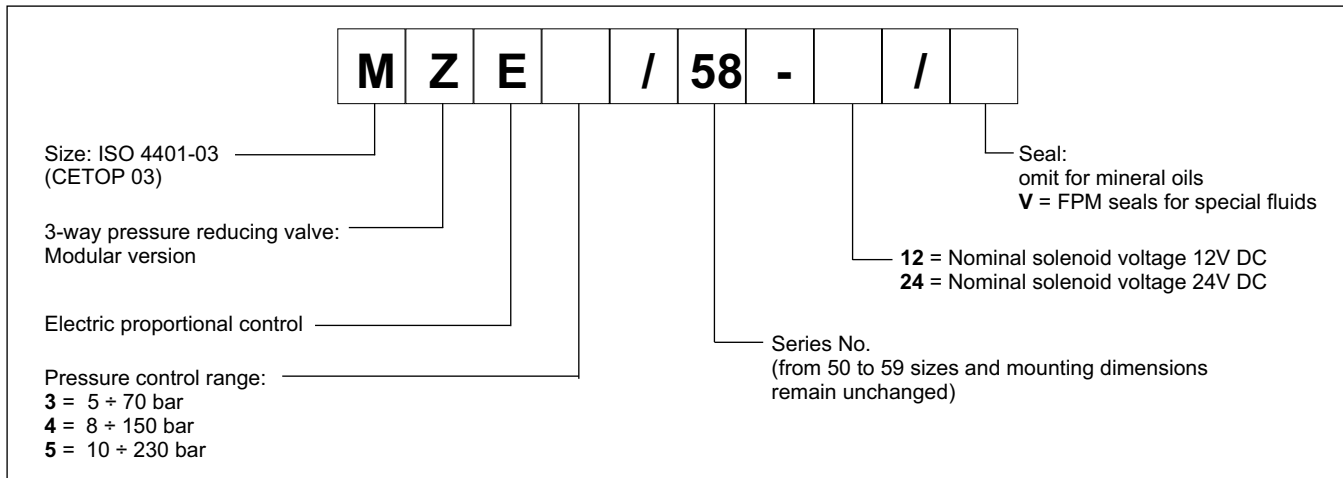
| M | Z | E |  | / | 58 | - |  | / |  |
|---|---|---|---|---|---|---|---|---|---|

Size: ISO 4401-03 (CETOP 03)

3-way pressure reducing valve: Modular version

Electric proportional control

Pressure control range:
**3** = 5 ÷ 70 bar
**4** = 8 ÷ 150 bar
**5** = 10 ÷ 230 bar

Seal:
omit for mineral oils
**V** = FPM seals for special fluids

**12** = Nominal solenoid voltage 12V DC
**24** = Nominal solenoid voltage 24V DC

Series No.
(from 50 to 59 sizes and mounting dimensions remain unchanged)